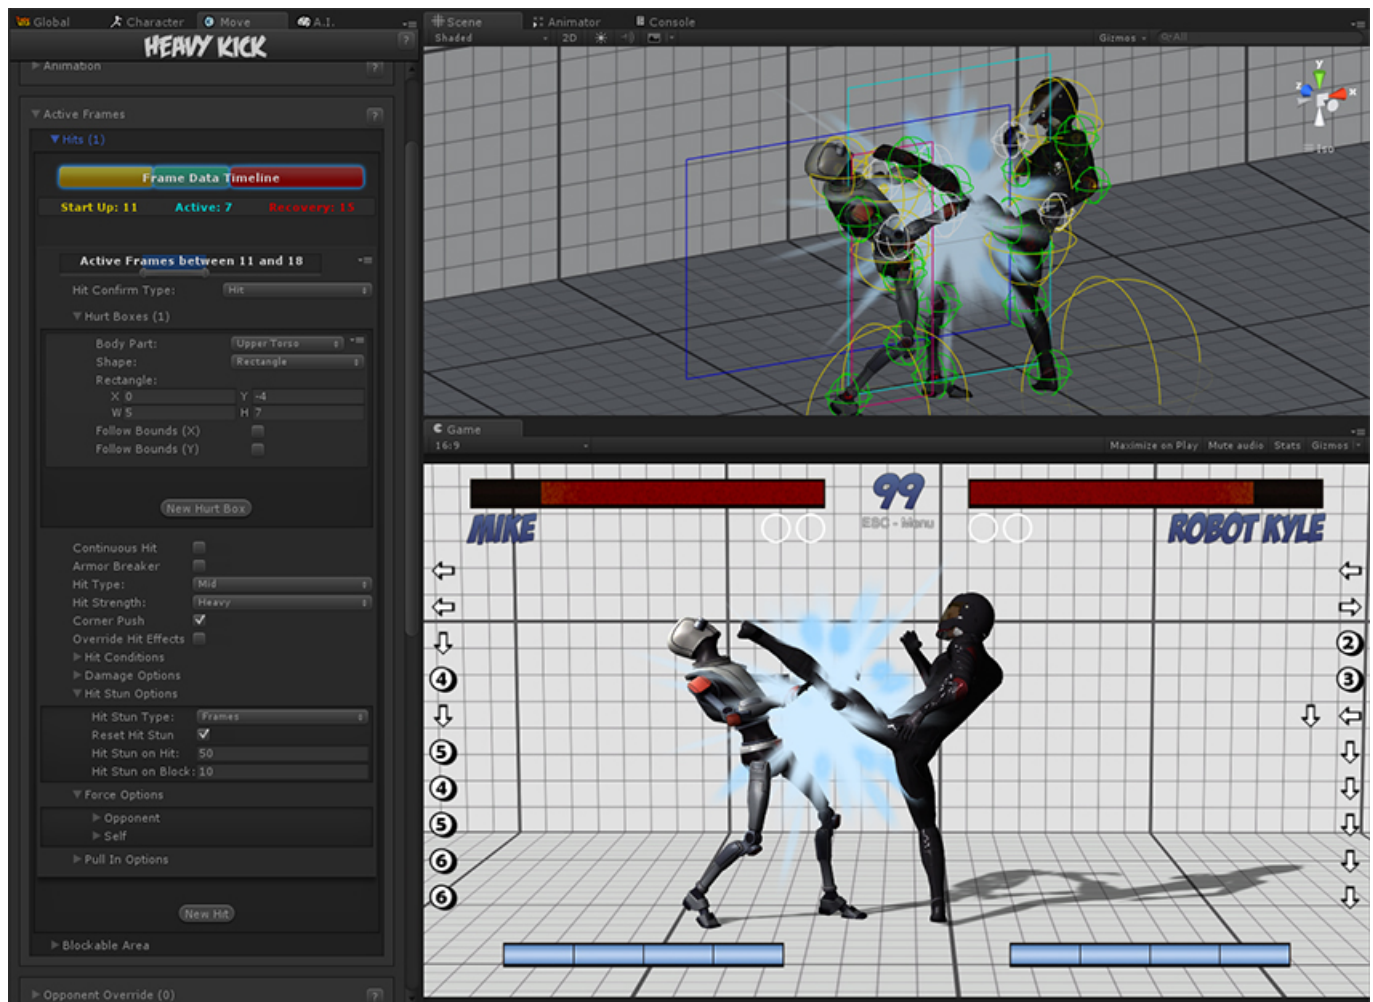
Global Character Move A.I.

HEAVY KICK

Animation

Active Frames

Hits (1)

Frame Data Timeline

Start Up: 11 Active: 7 Recovery: 15

Active Frames between 11 and 18

Hit Confirm Type: Hit

Hurt Boxes (1)

Body Part: Upper Torso
Shape: Rectangle
Rectangle:
X 0 Y -4
W 5 H 7
Follow Bounds (X)
Follow Bounds (Y)

New Hurt Box

Continuous Hit
Armor Breaker
Hit Type: Mid
Hit Strength: Heavy
Corner Push
Override Hit Effects
Hit Conditions
Damage Options
Hit Stun Options

Hit Stun Type: Frames
Reset Hit Stun
Hit Stun on Hit: 50
Hit Stun on Block: 10

Force Options
Opponent
Self
Pull In Options

New Hit

Blockable Area

Opponent Override (0)

Scene Animator Console
Shaded 2D
Gizmos

Iso

Game
16:9
Maximize on Play Mute audio Stats Gizmos

99
ESC - Menu

MIKE

ROBOT KYLE

4 5 4 5 6 6

2 3